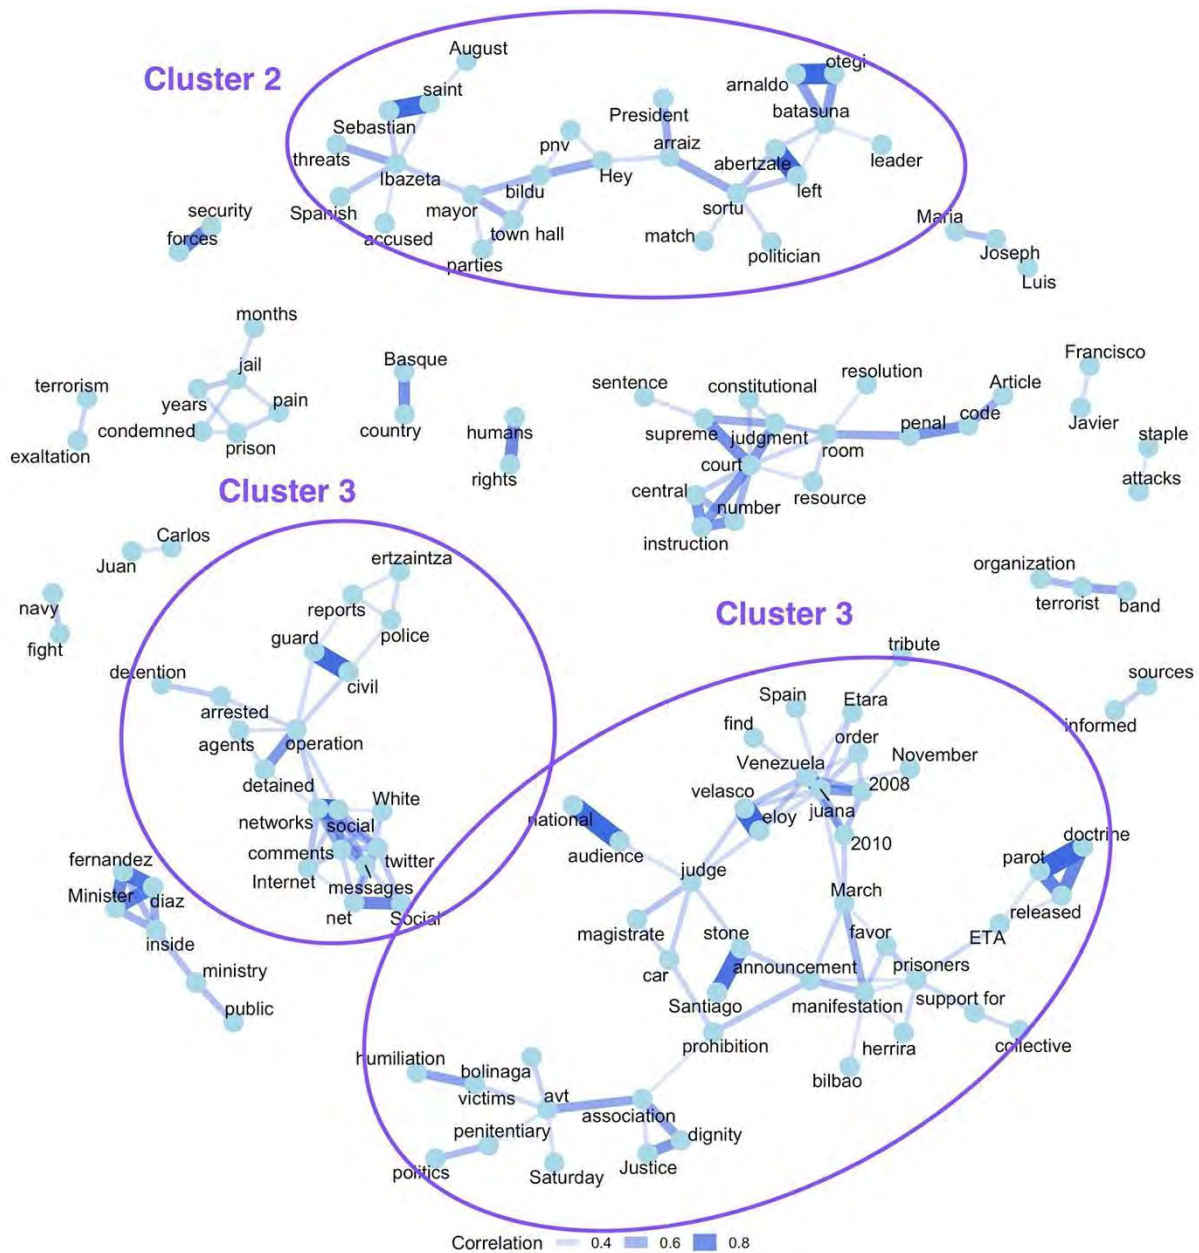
Cluster 2

August
saint
Sebastian
threats
Ibazeta
Spanish
accused
mayor
bildu
town hall
parties
pnv
Hey
President
arraiz
arnaldo
otegi
batasuna
leader
abertzale
left
sortu
match
politician

security
forces
Maria
Joseph
Luis

months
jail
years
pain
condemned
prison
terrorism
exaltation
Basque
country
humans
rights

sentence
constitutional
resolution
Article
code
penal
supreme
judgment
room
court
central
number
resource
instruction
Francisco
Javier
staple
attacks

Cluster 3

Carlos
Juan
navy
fight
ertzaintza
reports
police
guard
civil
detention
arrested
agents
operation
detained
White
networks
social
comments
twitter
Internet
messages
net
Social

fernandez
Minister
diaz
inside
ministry
public

organization
terrorist
band

Cluster 3

tribute
sources
informed
Spain
Etara
find
order
November
Venezuela
2008
velasco
eloy
juana
2010
national
audience
judge
doctrine
parot
March
released
ETA
magistrate
stone
favor
announcement
prisoners
car
Santiago
manifestation
support for
prohibition
herrira
collective
bilbao
humiliation
bolinaga
victims
avt
association
dignity
penitentiary
politics
Saturday
Justice

Correlation 0.4 0.6 0.8